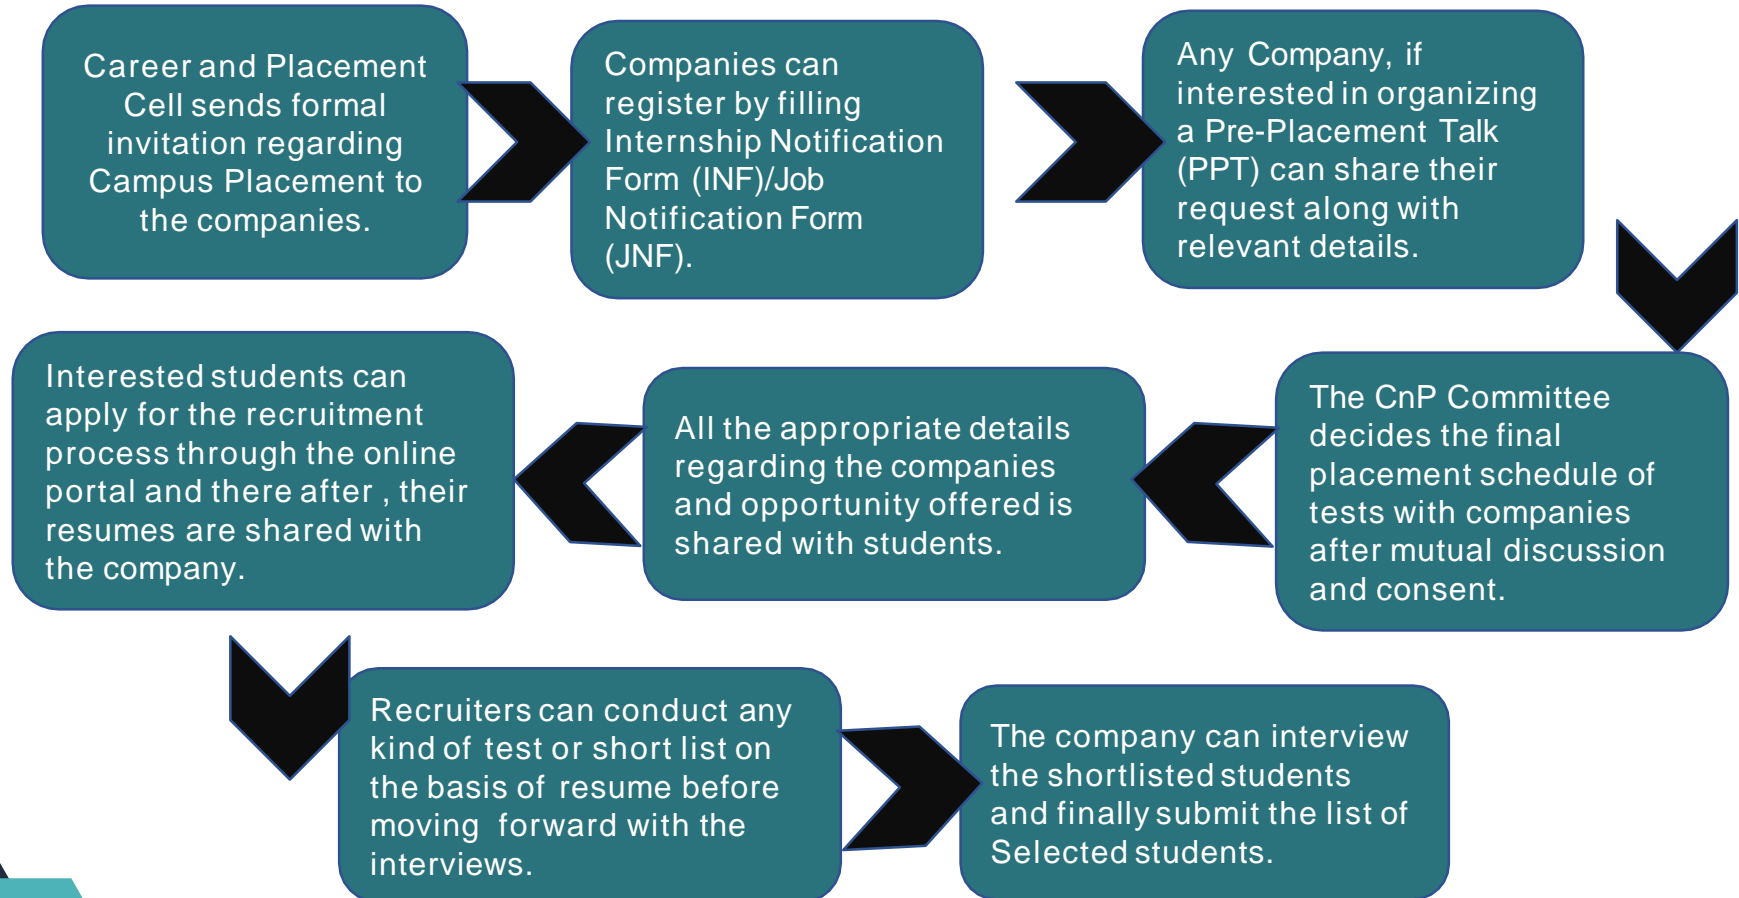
Career and Placement Cell sends formal invitation regarding Campus Placement to the companies.

Companies can register by filling Internship Notification Form (INF)/Job Notification Form (JNF).

Any Company, if interested in organizing a Pre-Placement Talk (PPT) can share their request along with relevant details.

The CnP Committee decides the final placement schedule of tests with companies after mutual discussion and consent.

All the appropriate details regarding the companies and opportunity offered is shared with students.

Interested students can apply for the recruitment process through the online portal and there after , their resumes are shared with the company.

Recruiters can conduct any kind of test or short list on the basis of resume before moving forward with the interviews.

The company can interview the shortlisted students and finally submit the list of Selected students.